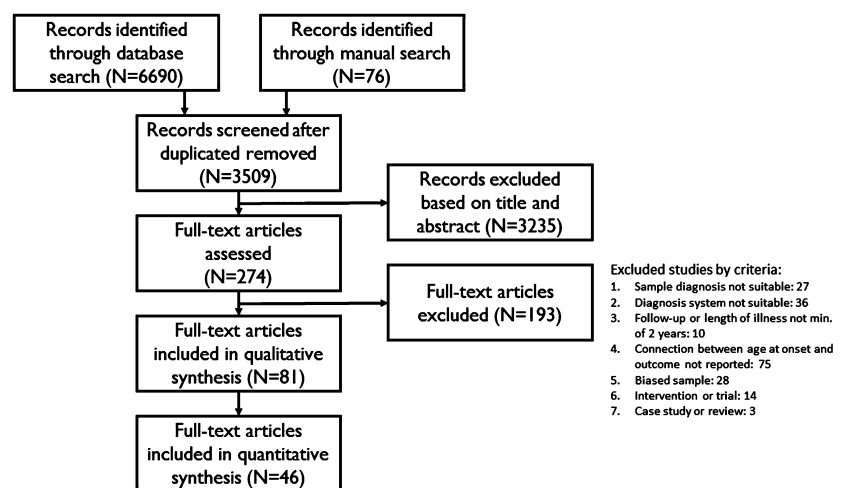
Records identified through database search (N=6690)

Records identified through manual search (N=76)

Records screened after duplicated removed (N=3509)

Records excluded based on title and abstract (N=3235)

Full-text articles assessed (N=274)

Full-text articles excluded (N=193)

Excluded studies by criteria:
1. Sample diagnosis not suitable: 27
2. Diagnosis system not suitable: 36
3. Follow-up or length of illness not min. of 2 years: 10
4. Connection between age at onset and outcome not reported: 75
5. Biased sample: 28
6. Intervention or trial: 14
7. Case study or review: 3

Full-text articles included in qualitative synthesis (N=81)

Full-text articles included in quantitative synthesis (N=46)